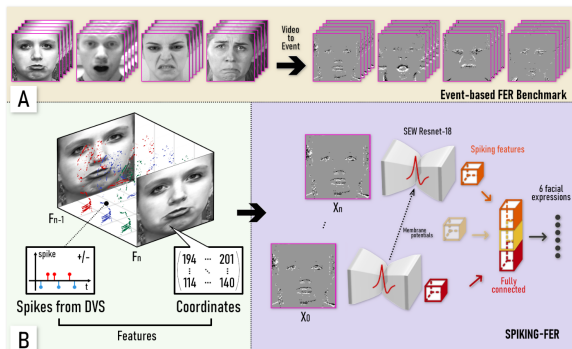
Video to Event

A

Event-based FER Benchmark

$F_{n-1}$

$F_n$

spike

+/-

t

Spikes from DVS

194 ··· 201
⋮ ⋱ ⋮
114 ··· 140

Coordinates

Features

B

$X_n$

$X_0$

SEW Resnet-18

Spiking features

Membrane potentials

6 facial expressions

Fully connected

SPIKING-FER